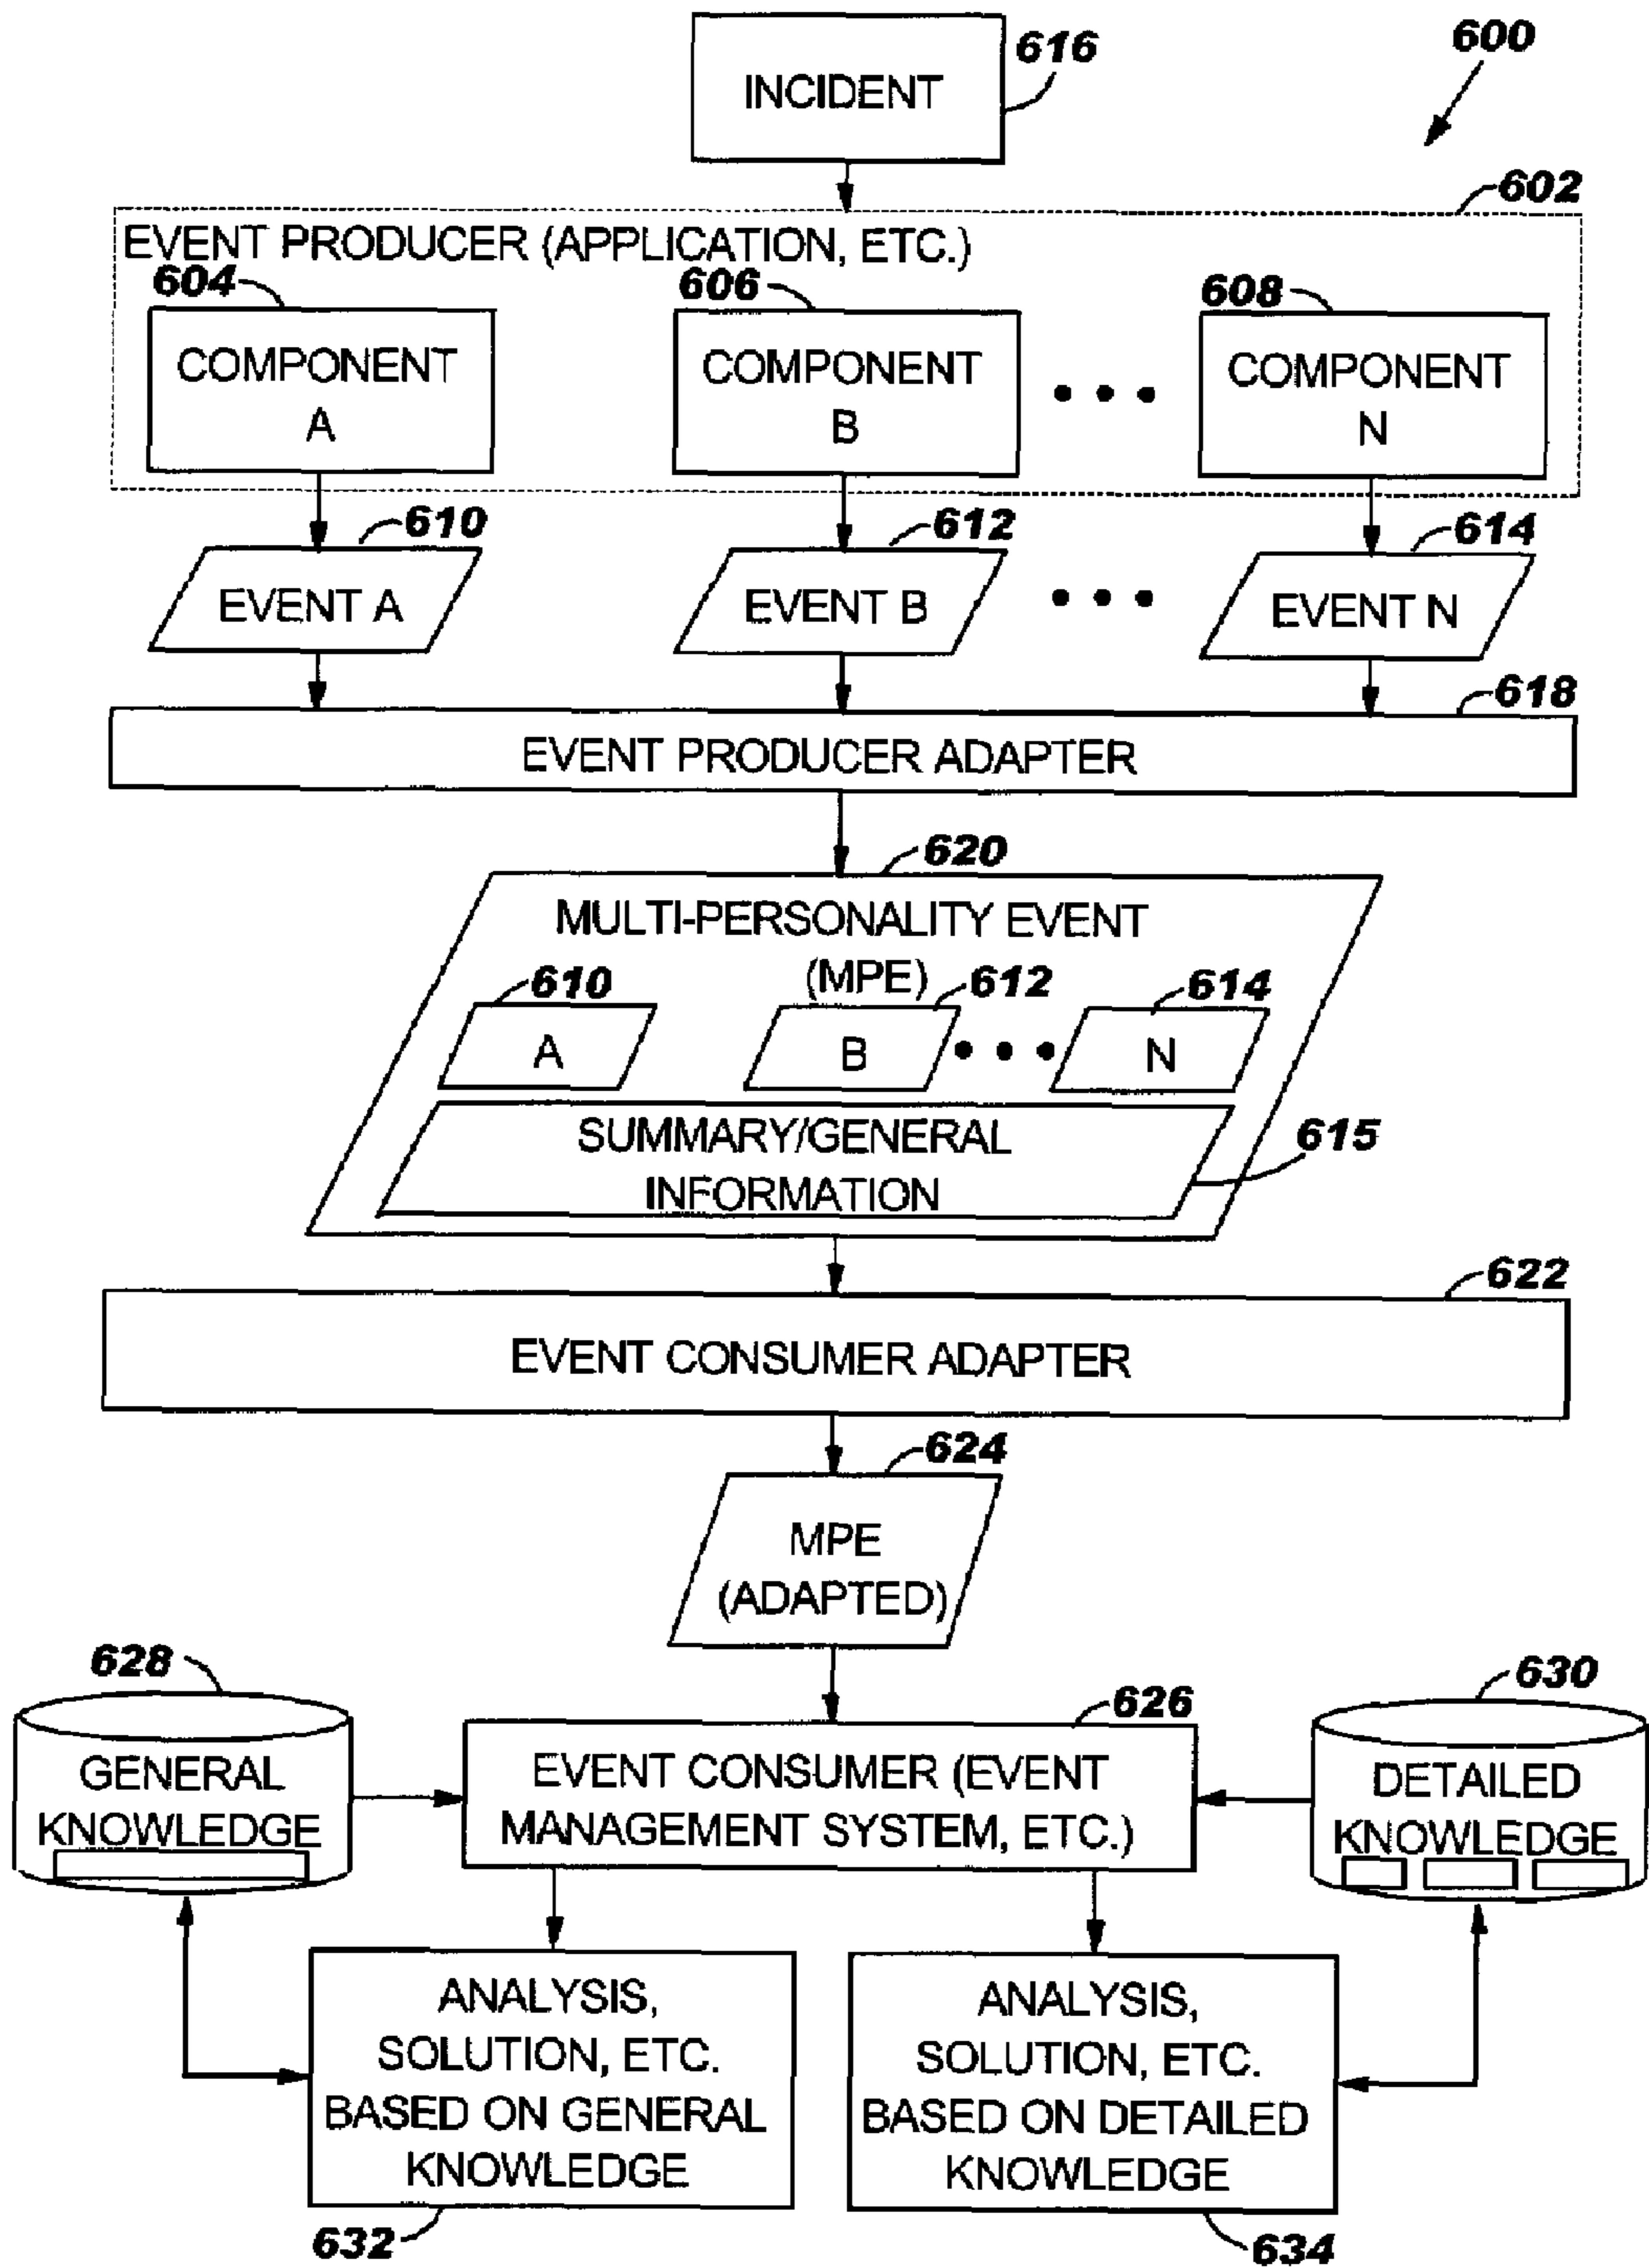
INCIDENT 616

600

602

EVENT PRODUCER (APPLICATION, ETC.)

604 COMPONENT A

606 COMPONENT B

608 COMPONENT N

610 EVENT A

612 EVENT B

614 EVENT N

618

EVENT PRODUCER ADAPTER

620

MULTI-PERSONALITY EVENT (MPE)

610 A

612 B

614 N

SUMMARY/GENERAL INFORMATION 615

622

EVENT CONSUMER ADAPTER

624

MPE (ADAPTED)

628 GENERAL KNOWLEDGE

626 EVENT CONSUMER (EVENT MANAGEMENT SYSTEM, ETC.)

630 DETAILED KNOWLEDGE

ANALYSIS, SOLUTION, ETC. BASED ON GENERAL KNOWLEDGE

632

ANALYSIS, SOLUTION, ETC. BASED ON DETAILED KNOWLEDGE

634